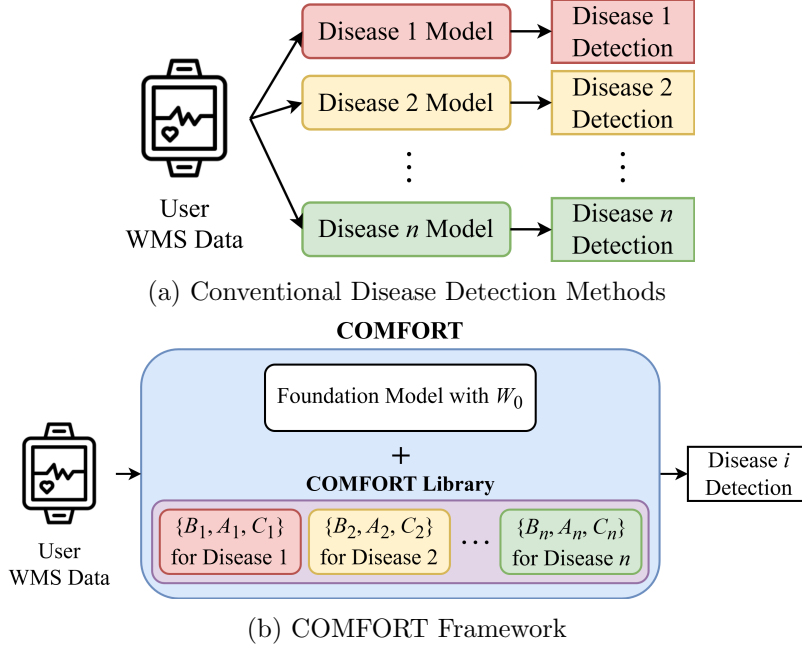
User WMS Data

Disease 1 Model

Disease 1 Detection

Disease 2 Model

Disease 2 Detection

⋮

⋮

Disease $n$ Model

Disease $n$ Detection

(a) Conventional Disease Detection Methods

COMFORT

User WMS Data

Foundation Model with $W_0$

+

COMFORT Library

$\{B_1, A_1, C_1\}$ for Disease 1

$\{B_2, A_2, C_2\}$ for Disease 2

…

$\{B_n, A_n, C_n\}$ for Disease $n$

Disease $i$ Detection

(b) COMFORT Framework